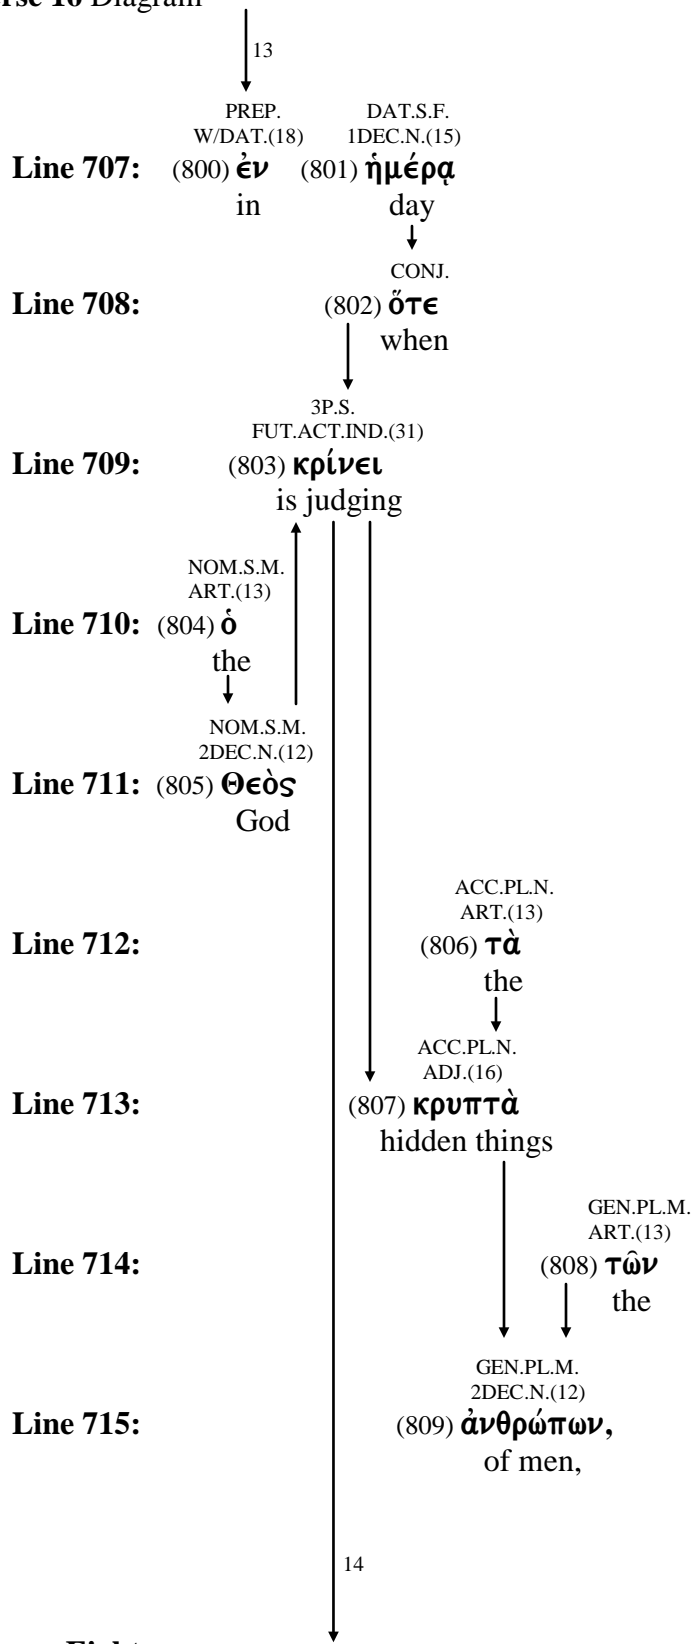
rse 16 Diagram

13

PREP. W/DAT.(18)

DAT.S.F. 1DEC.N.(15)

**Line 707:** (800) ἐν in (801) ἡμέρᾳ day

CONJ.

**Line 708:** (802) ὅτε when

3P.S. FUT.ACT.IND.(31)

**Line 709:** (803) κρίνει is judging

NOM.S.M. ART.(13)

**Line 710:** (804) ὁ the

NOM.S.M. 2DEC.N.(12)

**Line 711:** (805) Θεὸς God

ACC.PL.N. ART.(13)

**Line 712:** (806) τὰ the

ACC.PL.N. ADJ.(16)

**Line 713:** (807) κρυπτὰ hidden things

GEN.PL.M. ART.(13)

**Line 714:** (808) τῶν the

GEN.PL.M. 2DEC.N.(12)

**Line 715:** (809) ἀνθρώπων, of men,

14

Eight